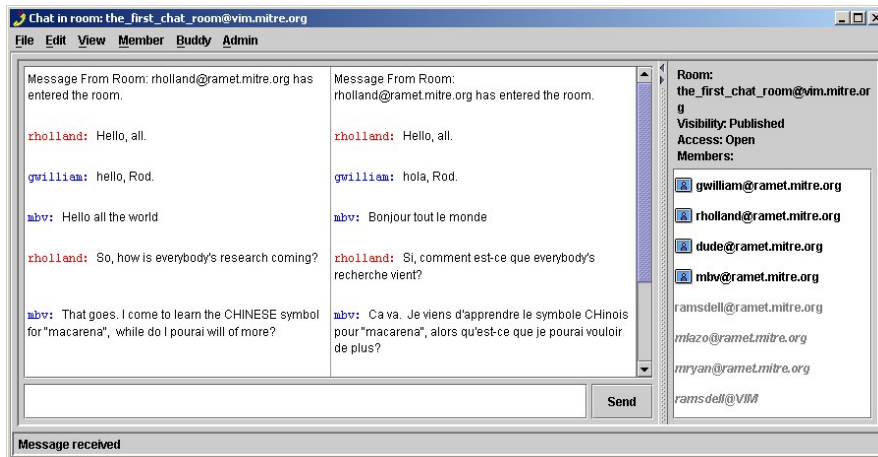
Chat in room: the_first_chat_room@vim.mitre.org

File Edit View Member Buddy Admin

Message From Room: rholland@ramet.mitre.org has entered the room.

rholland: Hello, all.

gwilliam: hello, Rod.

mbv: Hello all the world

rholland: So, how is everybody's research coming?

mbv: That goes. I come to learn the CHINESE symbol for "macarena", while do I pourai will of more?

Message From Room: rholland@ramet.mitre.org has entered the room.

rholland: Hello, all.

gwilliam: hola, Rod.

mbv: Bonjour tout le monde

rholland: Si, comment est-ce que everybody's recherche vient?

mbv: Ca va. Je viens d'apprendre le symbole CHinois pour "macarena", alors qu'est-ce que je pourai vouloir de plus?

Send

Room: the_first_chat_room@vim.mitre.org
Visibility: Published
Access: Open
Members:

gwilliam@ramet.mitre.org
rholland@ramet.mitre.org
dude@ramet.mitre.org
mbv@ramet.mitre.org
ramsdell@ramet.mitre.org
mlazo@ramet.mitre.org
mryan@ramet.mitre.org
ramsdell@VIM

Message received